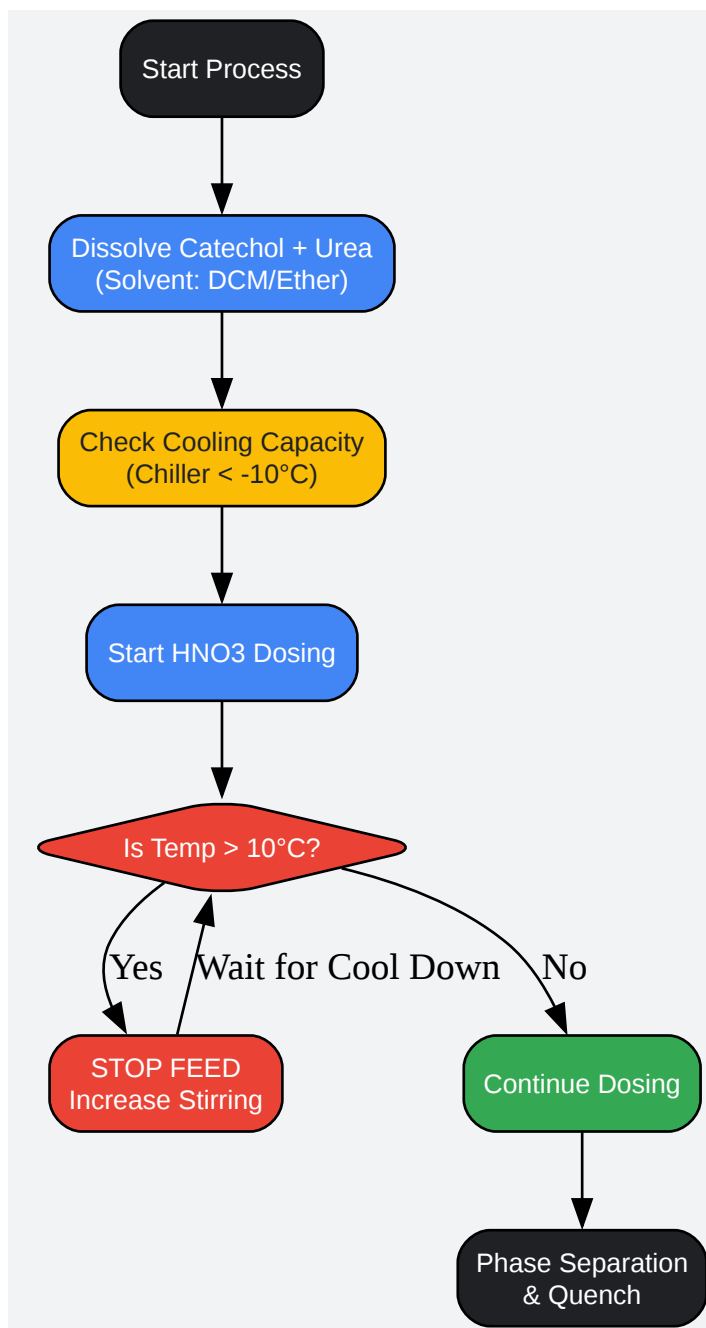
Start Process

Dissolve Catechol + Urea
(Solvent: DCM/Ether)

Check Cooling Capacity
(Chiller < -10°C)

Start HNO3 Dosing

Is Temp > 10°C?

Yes

Wait for Cool Down

No

STOP FEED
Increase Stirring

Continue Dosing

Phase Separation
& Quench